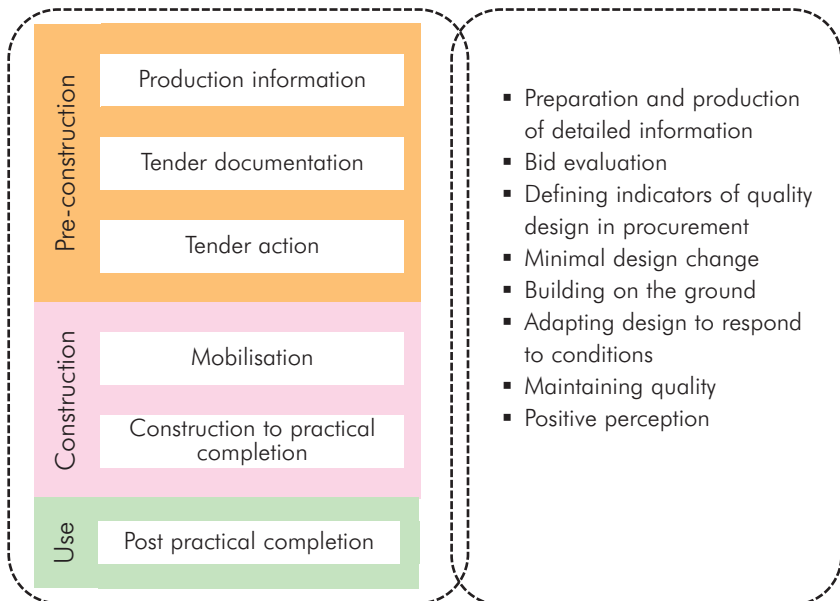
Pre-construction

Production information

Tender documentation

Tender action

Construction

Mobilisation

Construction to practical completion

Use

Post practical completion

- Preparation and production of detailed information
- Bid evaluation
- Defining indicators of quality design in procurement
- Minimal design change
- Building on the ground
- Adapting design to respond to conditions
- Maintaining quality
- Positive perception